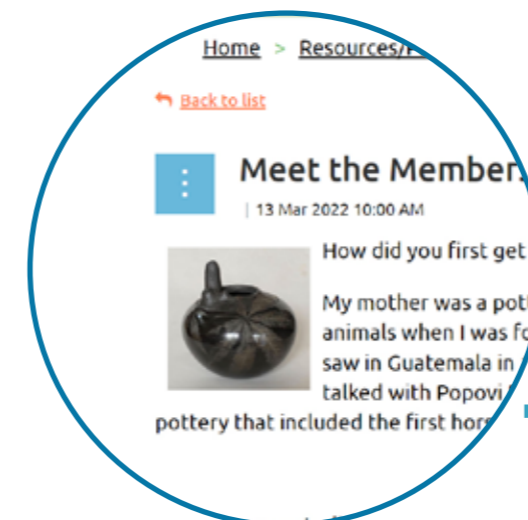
Home > Resources/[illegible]

Back to list

Meet the Member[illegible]

| 13 Mar 2022 10:00 AM

How did you first get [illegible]

My mother was a pot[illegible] animals when I was fo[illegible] saw in Guatemala in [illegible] talked with Popovi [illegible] pottery that included the first hor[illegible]